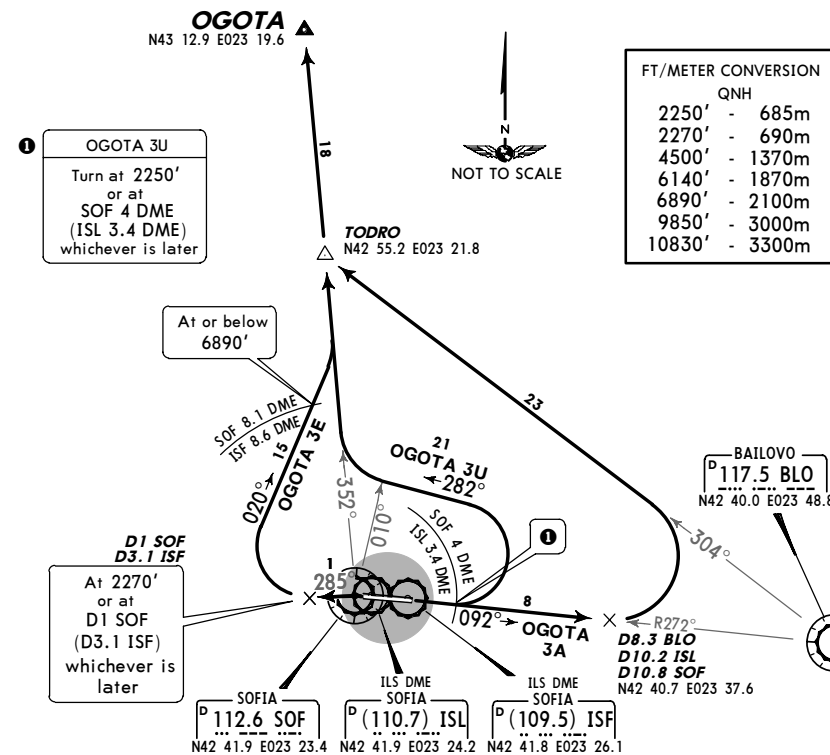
OGOTA
N43 12.9 E023 19.6

NOT TO SCALE

FT/METER CONVERSION
QNH
2250' - 685m
2270' - 690m
4500' - 1370m
6140' - 1870m
6890' - 2100m
9850' - 3000m
10830' - 3300m

❶ OGOTA 3U
Turn at 2250' or at SOF 4 DME (ISL 3.4 DME) whichever is later

18

TODRO
N42 55.2 E023 21.8

At or below 6890'

SOF 8.1 DME
ISF 8.6 DME

15
OGOTA 3E
020°
352°
010°

21
OGOTA 3U
282°

SOF 4 DME
ISL 3.4 DME

23

❶

BAILOVO
D 117.5 BLO
N42 40.0 E023 48.8

304°

D1 SOF
D3.1 ISF

At 2270' or at D1 SOF (D3.1 ISF) whichever is later

1
285°

092°
8
OGOTA
3A

R272°
D8.3 BLO
D10.2 ISL
D10.8 SOF
N42 40.7 E023 37.6

SOFIA
D 112.6 SOF
N42 41.9 E023 23.4

ILS DME
SOFIA
D (110.7) ISL
N42 41.9 E023 24.2

ILS DME
SOFIA
D (109.5) ISF
N42 41.8 E023 26.1